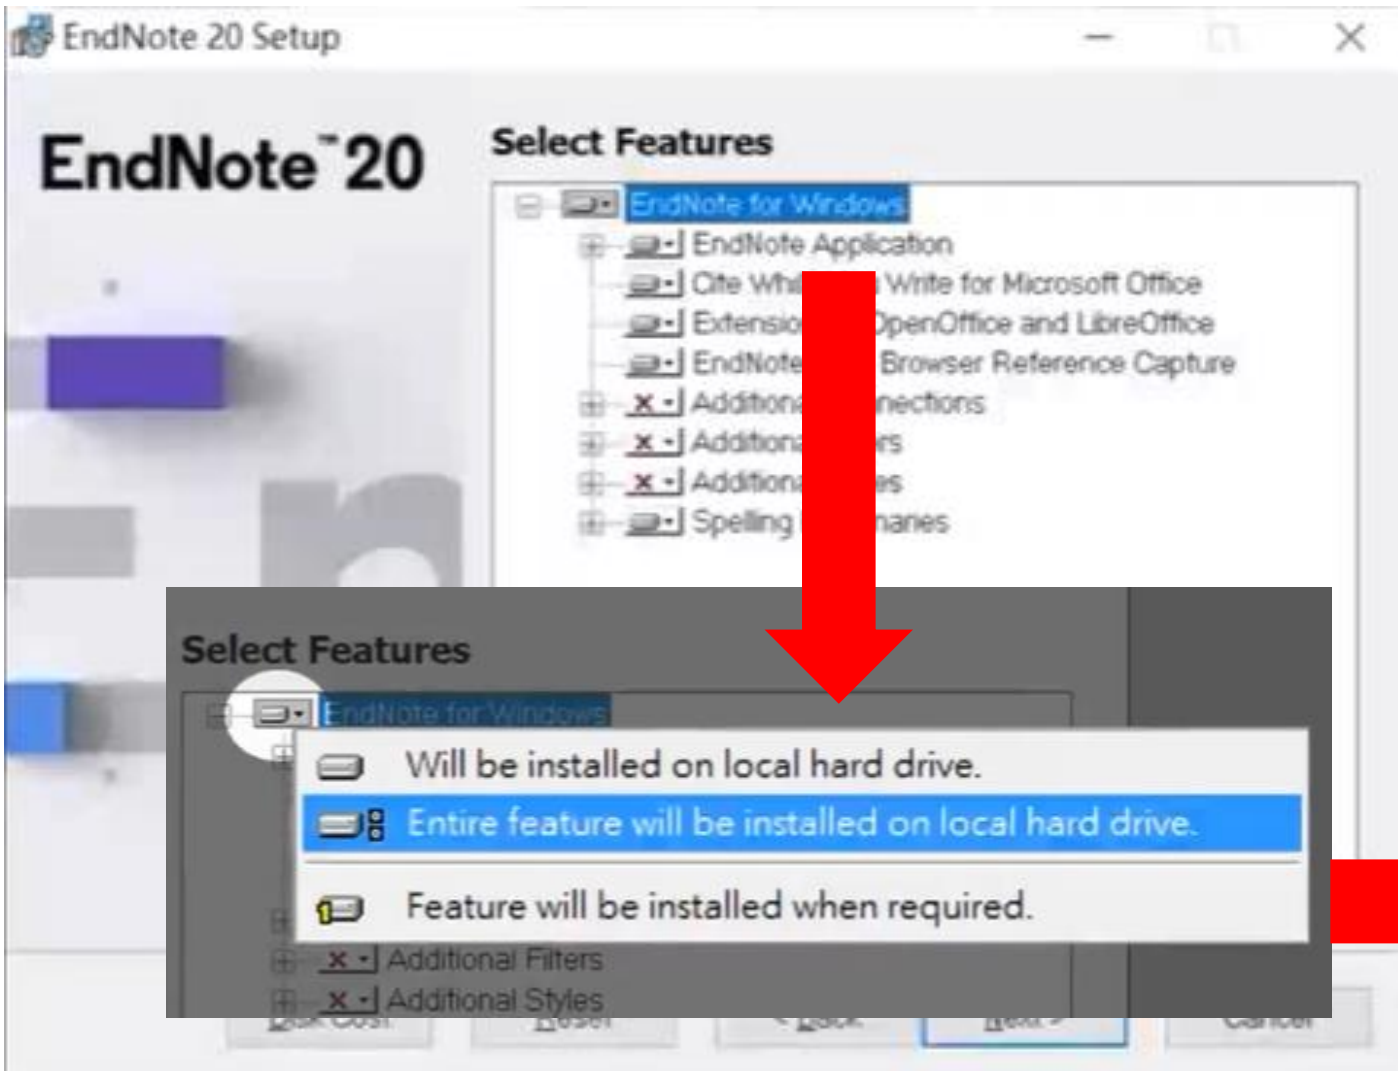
EndNote 20 Setup

EndNote™ 20

Select Features

EndNote for Windows
EndNote Application
Cite Whi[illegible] Write for Microsoft Office
Extensio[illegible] OpenOffice and LibreOffice
EndNote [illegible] Browser Reference Capture
Addition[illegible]nections
Addition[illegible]rs
Addition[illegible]es
Spelling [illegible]naries

Select Features

EndNote for Windows

Will be installed on local hard drive.
Entire feature will be installed on local hard drive.
Feature will be installed when required.

Additional Filters
Additional Styles

Disk Cost
Reset
< Back
Next >
Cancel